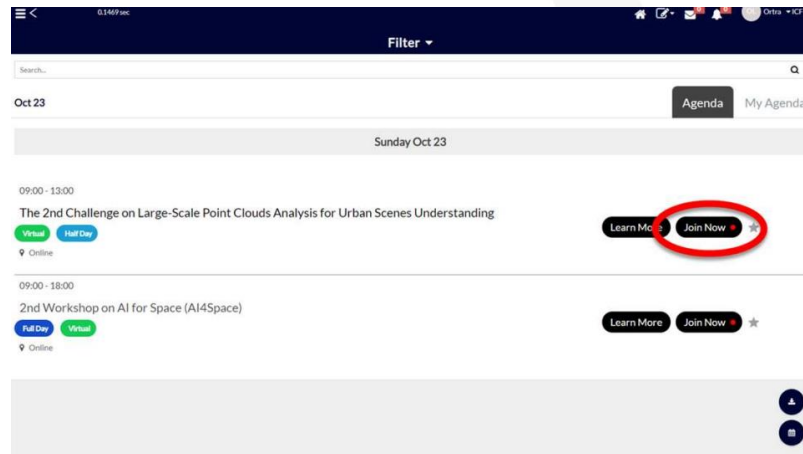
0.1469 sec

Ortra ICF

Filter

Search...

Oct 23

Agenda

My Agenda

Sunday Oct 23

09:00 - 13:00

The 2nd Challenge on Large-Scale Point Clouds Analysis for Urban Scenes Understanding

Virtual

Half Day

Online

Learn More

Join Now

09:00 - 18:00

2nd Workshop on AI for Space (AI4Space)

Full Day

Virtual

Online

Learn More

Join Now